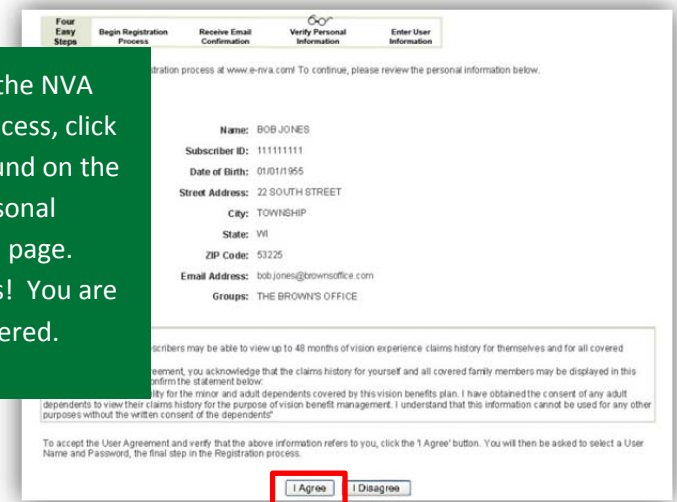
Four Easy Steps | Begin Registration Process | Receive Email Confirmation | Verify Personal Information | Enter User Information

the NVA
cess, click
und on the
sonal
page.
s! You are
ered.

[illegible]stration process at www.e-nva.com! To continue, please review the personal information below.

Name: BOB JONES
Subscriber ID: 111111111
Date of Birth: 01/01/1955
Street Address: 22 SOUTH STREET
City: TOWNSHIP
State: WI
ZIP Code: 53225
Email Address: bob.jones@brownsoffice.com
Groups: THE BROWN'S OFFICE

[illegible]scribers may be able to view up to 48 months of vision experience claims history for themselves and for all covered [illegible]

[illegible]eement, you acknowledge that the claims history for yourself and all covered family members may be displayed in this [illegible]onfirm the statement below:
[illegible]lity for the minor and adult dependents covered by this vision benefits plan. I have obtained the consent of any adult dependents to view their claims history for the purpose of vision benefit management. I understand that this information cannot be used for any other purposes without the written consent of the dependents"

To accept the User Agreement and verify that the above information refers to you, click the 'I Agree' button. You will then be asked to select a User Name and Password, the final step in the Registration process.

I Agree | I Disagree